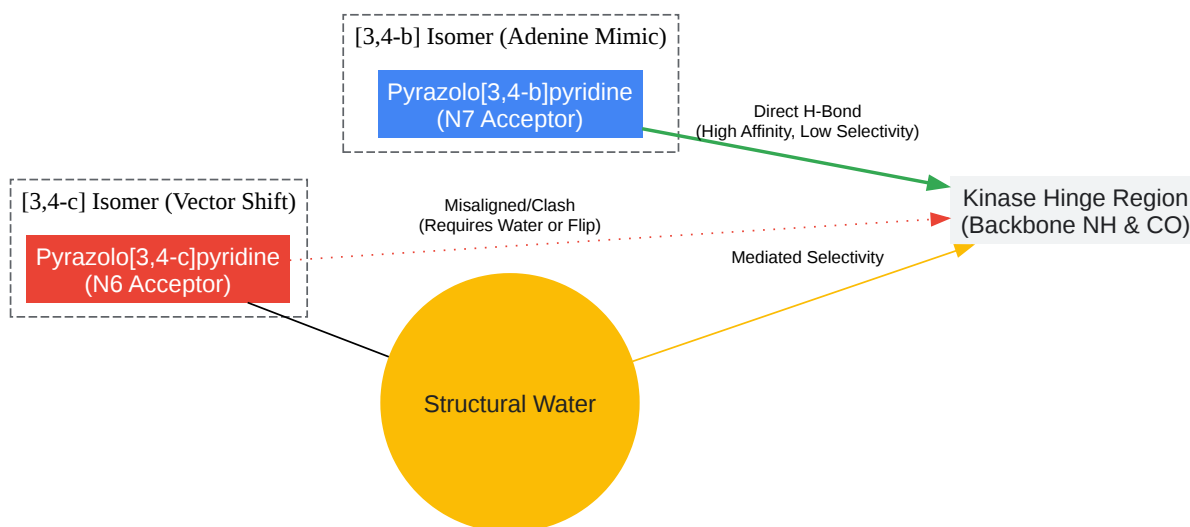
[3,4-b] Isomer (Adenine Mimic)

Pyrazolo[3,4-b]pyridine
(N7 Acceptor)

Direct H-Bond
(High Affinity, Low Selectivity)

[3,4-c] Isomer (Vector Shift)

Pyrazolo[3,4-c]pyridine
(N6 Acceptor)

Misaligned/Clash
(Requires Water or Flip)

Kinase Hinge Region
(Backbone NH & CO)

Mediated Selectivity

Structural Water